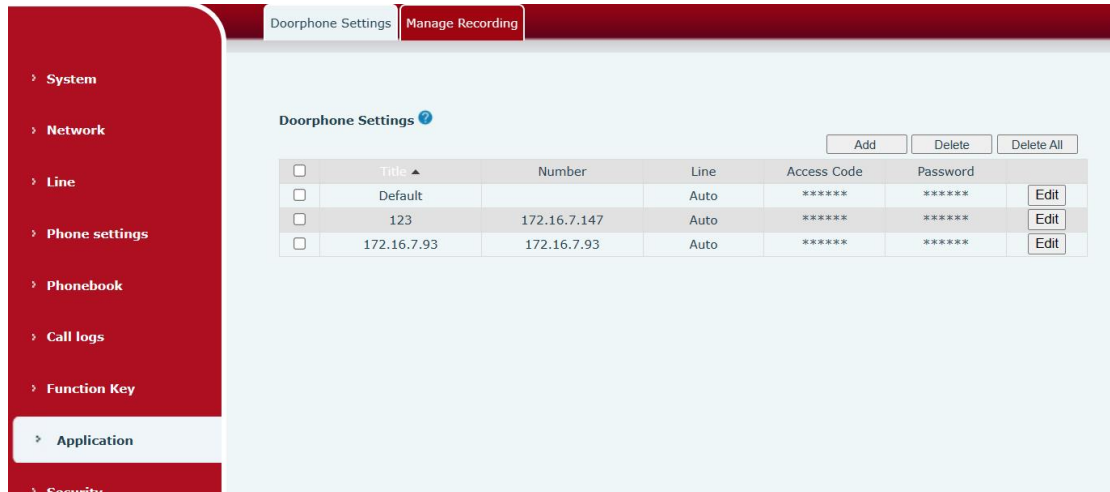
Doorphone Settings Manage Recording

› System

› Network

› Line

› Phone settings

› Phonebook

› Call logs

› Function Key

› Application

› Security

Doorphone Settings

Add Delete Delete All

| ☐ | Title ▲ | Number | Line | Access Code | Password | |
|---|---|---|---|---|---|---|
| ☐ | Default | | Auto | ****** | ****** | Edit |
| ☐ | 123 | 172.16.7.147 | Auto | ****** | ****** | Edit |
| ☐ | 172.16.7.93 | 172.16.7.93 | Auto | ****** | ****** | Edit |